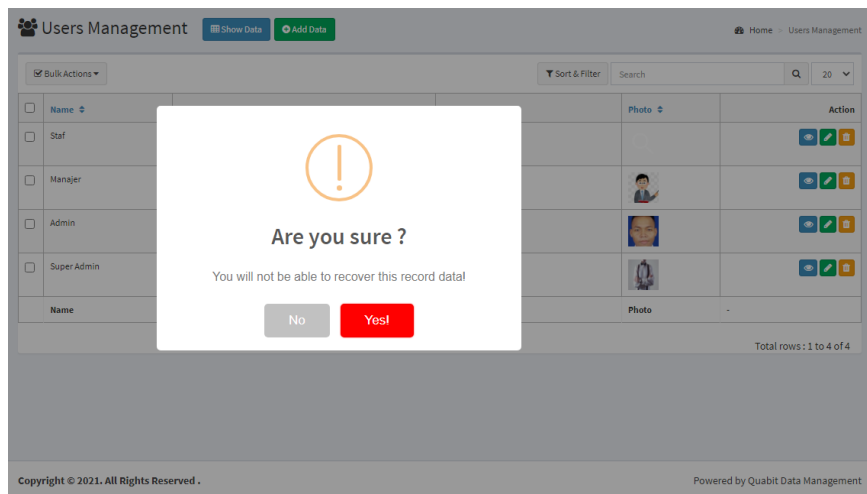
Users Management Show Data Add Data

Home > Users Management

Bulk Actions ▾

Sort & Filter Search 20

| | Name | | | Photo | Action |
|---|---|---|---|---|---|
| | Staf | | | | |
| | Manajer | | | | |
| | Admin | | | | |
| | Super Admin | | | | |
| | Name | | | Photo | - |

Total rows : 1 to 4 of 4

Are you sure ?

You will not be able to recover this record data!

No Yes!

Copyright © 2021. All Rights Reserved .

Powered by Quabit Data Management